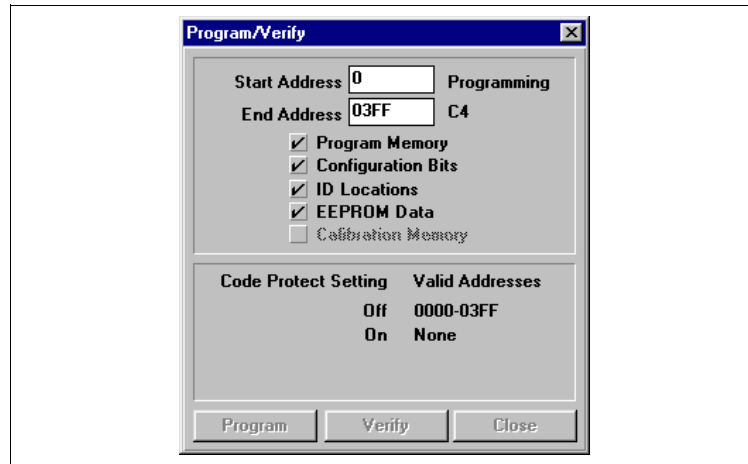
Program/Verify

Start Address 0 Programming

End Address 03FF C4

Program Memory
Configuration Bits
ID Locations
EEPROM Data
Calibration Memory

| Code Protect Setting | Valid Addresses |
|---|---|
| Off | 0000-03FF |
| On | None |

Program Verify Close